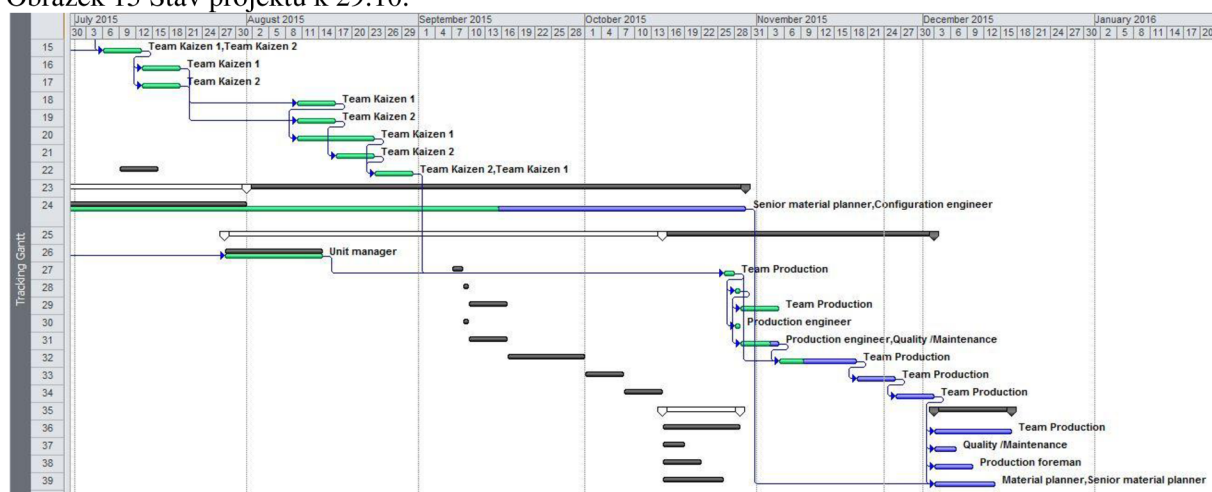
Obrázek 15 Stav projektu k 29.10.

July 2015 | August 2015 | September 2015 | October 2015 | November 2015 | December 2015 | January 2016

30 3 6 9 12 15 18 21 24 27 30 2 5 8 11 14 17 20 23 26 29 1 4 7 10 13 16 19 22 25 28 1 4 7 10 13 16 19 22 25 28 31 3 6 9 12 15 18 21 24 27 30 3 6 9 12 15 18 21 24 27 30 2 5 8 11 14 17 20

Tracking Gantt

15 Team Kaizen 1,Team Kaizen 2
16 Team Kaizen 1
17 Team Kaizen 2
18 Team Kaizen 1
19 Team Kaizen 2
20 Team Kaizen 1
21 Team Kaizen 2
22 Team Kaizen 2,Team Kaizen 1
23
24 Senior material planner,Configuration engineer
25
26 Unit manager
27 Team Production
28
29 Team Production
30 Production engineer
31 Production engineer,Quality /Maintenance
32 Team Production
33 Team Production
34 Team Production
35
36 Team Production
37 Quality /Maintenance
38 Production foreman
39 Material planner,Senior material planner